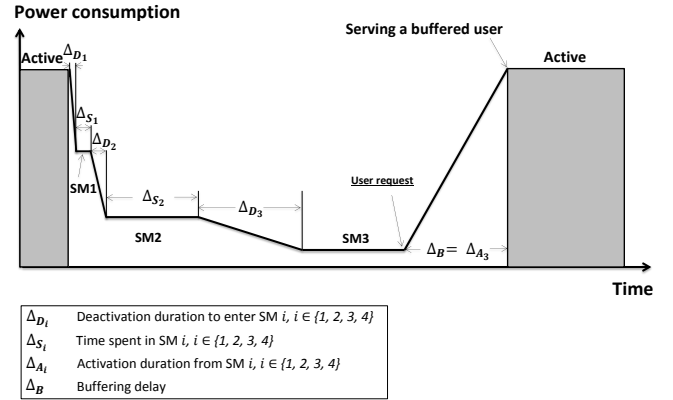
Power consumption

Serving a buffered user

Active

Active

$\Delta_{D_1}$

$\Delta_{S_1}$

$\Delta_{D_2}$

SM1

$\Delta_{S_2}$

$\Delta_{D_3}$

User request

SM2

SM3

$\Delta_B = \Delta_{A_3}$

Time

| | |
|---|---|
| $\Delta_{D_i}$ | Deactivation duration to enter SM $i$, $i \in$ {1, 2, 3, 4} |
| $\Delta_{S_i}$ | Time spent in SM $i$, $i \in$ {1, 2, 3, 4} |
| $\Delta_{A_i}$ | Activation duration from SM $i$, $i \in$ {1, 2, 3, 4} |
| $\Delta_B$ | Buffering delay |